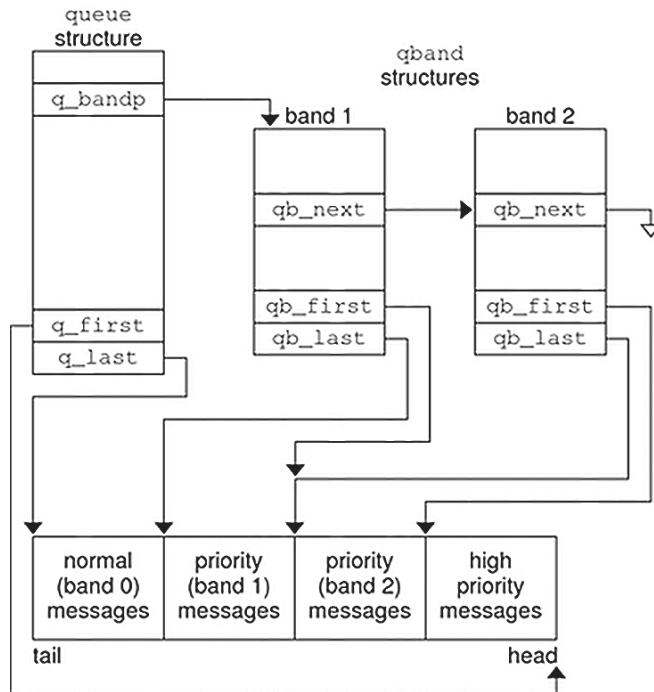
queue structure

qband structures

q_bandp

band 1

band 2

qb_next

qb_next

q_first

qb_first

qb_first

q_last

qb_last

qb_last

normal (band 0) messages

priority (band 1) messages

priority (band 2) messages

high priority messages

tail

head